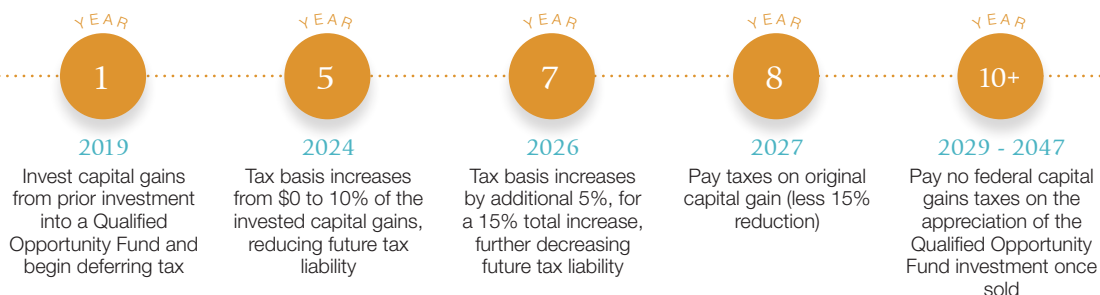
YEAR
1
2019
Invest capital gains from prior investment into a Qualified Opportunity Fund and begin deferring tax

YEAR
5
2024
Tax basis increases from $0 to 10% of the invested capital gains, reducing future tax liability

YEAR
7
2026
Tax basis increases by additional 5%, for a 15% total increase, further decreasing future tax liability

YEAR
8
2027
Pay taxes on original capital gain (less 15% reduction)

YEAR
10+
2029 - 2047
Pay no federal capital gains taxes on the appreciation of the Qualified Opportunity Fund investment once sold